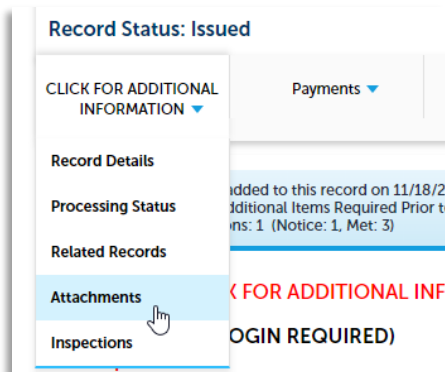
Record Status: Issued

CLICK FOR ADDITIONAL INFORMATION

Payments

Record Details

Processing Status

Related Records

Attachments

Inspections

dded to this record on 11/18/2

dditional Items Required Prior t

ns: 1 (Notice: 1, Met: 3)

K FOR ADDITIONAL INF

OGIN REQUIRED)